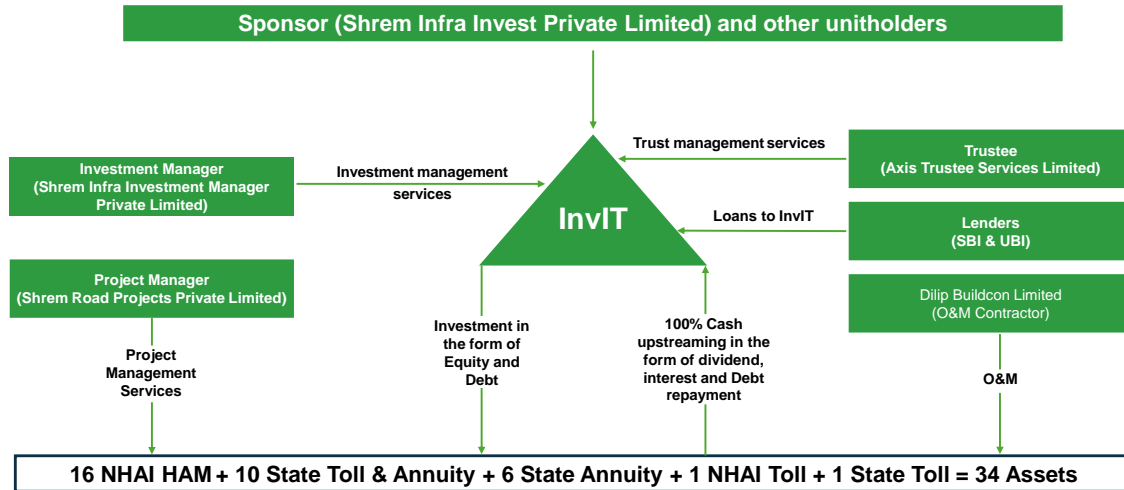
Sponsor (Shrem Infra Invest Private Limited) and other unitholders

Investment Manager
(Shrem Infra Investment Manager Private Limited)

Investment management services

InvIT

Trust management services

Trustee
(Axis Trustee Services Limited)

Loans to InvIT

Lenders
(SBI & UBI)

Project Manager
(Shrem Road Projects Private Limited)

Dilip Buildcon Limited
(O&M Contractor)

Project Management Services

Investment in the form of Equity and Debt

100% Cash upstreaming in the form of dividend, interest and Debt repayment

O&M

16 NHAI HAM + 10 State Toll & Annuity + 6 State Annuity + 1 NHAI Toll + 1 State Toll = 34 Assets